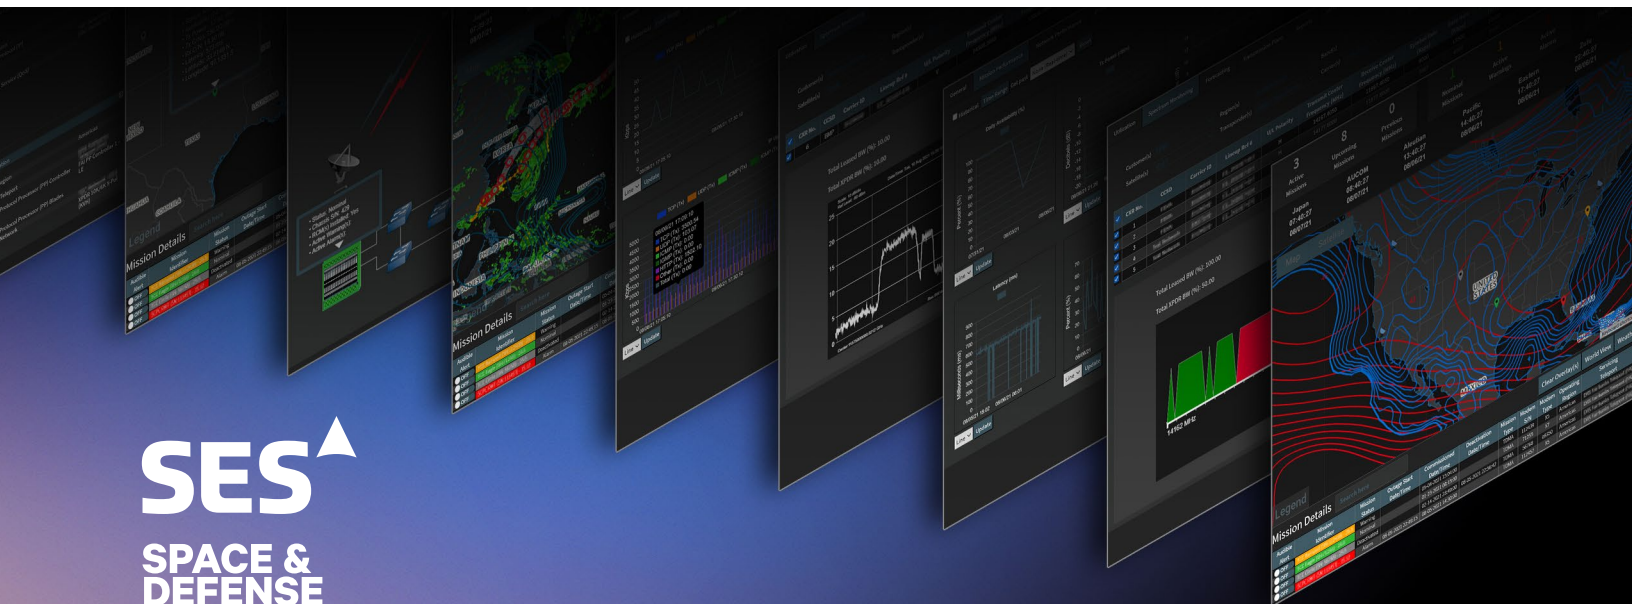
SES

SPACE &
DEFENSE

Legend
Mission Details

Mission Details

Total Leased BW (%): 100.00
Total XPDR BW (%): 50.00

14162 MHz

3
Active Missions

8
Upcoming Missions

0
Previous Missions

Japan
07:40:27
08/07/21

XUCOM
06:40:27
08/07/21

Aleutian
11:40:27
08/07/21

Pacific
14:40:27
08/07/21

Eastern
17:40:27
08/07/21

UNITED STATES

Legend
Mission Details